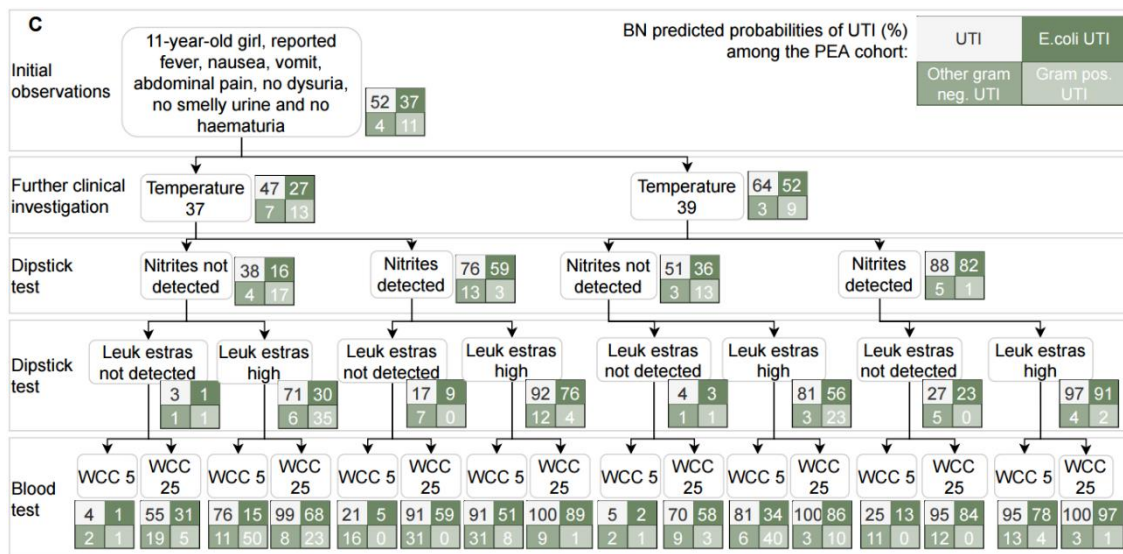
C

BN predicted probabilities of UTI (%) among the PEA cohort:

| UTI | E.coli UTI |
|---|---|
| Other gram neg. UTI | Gram pos. UTI |

Initial observations

11-year-old girl, reported fever, nausea, vomit, abdominal pain, no dysuria, no smelly urine and no haematuria

| 52 | 37 |
|---|---|
| 4 | 11 |

Further clinical investigation

Temperature 37

| 47 | 27 |
|---|---|
| 7 | 13 |

Temperature 39

| 64 | 52 |
|---|---|
| 3 | 9 |

Dipstick test

Nitrites not detected

| 38 | 16 |
|---|---|
| 4 | 17 |

Nitrites detected

| 76 | 59 |
|---|---|
| 13 | 3 |

Nitrites not detected

| 51 | 36 |
|---|---|
| 3 | 13 |

Nitrites detected

| 88 | 82 |
|---|---|
| 5 | 1 |

Dipstick test

Leuk estras not detected

| 3 | 1 |
|---|---|
| 1 | 1 |

Leuk estras high

| 71 | 30 |
|---|---|
| 6 | 35 |

Leuk estras not detected

| 17 | 9 |
|---|---|
| 7 | 0 |

Leuk estras high

| 92 | 76 |
|---|---|
| 12 | 4 |

Leuk estras not detected

| 4 | 3 |
|---|---|
| 1 | 1 |

Leuk estras high

| 81 | 56 |
|---|---|
| 3 | 23 |

Leuk estras not detected

| 27 | 23 |
|---|---|
| 5 | 0 |

Leuk estras high

| 97 | 91 |
|---|---|
| 4 | 2 |

Blood test

| WCC 5 | WCC 25 | WCC 5 | WCC 25 | WCC 5 | WCC 25 | WCC 5 | WCC 25 | WCC 5 | WCC 25 | WCC 5 | WCC 25 | WCC 5 | WCC 25 | WCC 5 | WCC 25 |
|---|---|---|---|---|---|---|---|---|---|---|---|---|---|---|---|
| 4 1 | 55 31 | 76 15 | 99 68 | 21 5 | 91 59 | 91 51 | 100 89 | 5 2 | 70 58 | 81 34 | 100 86 | 25 13 | 95 84 | 95 78 | 100 97 |
| 2 1 | 19 5 | 11 50 | 8 23 | 16 0 | 31 0 | 31 8 | 9 1 | 2 1 | 9 3 | 6 40 | 3 10 | 11 0 | 12 0 | 13 4 | 3 1 |